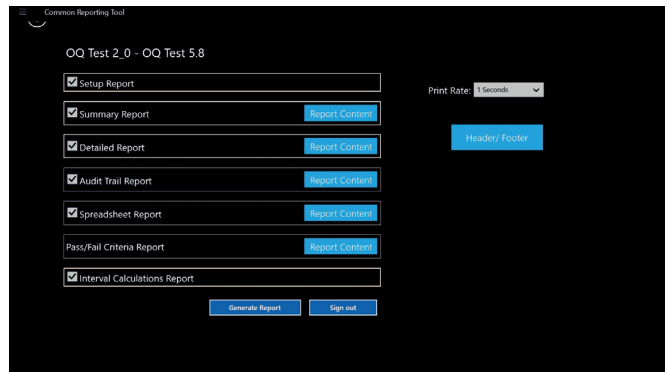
Common Reporting Tool

OQ Test 2_0 - OQ Test 5.8

Setup Report

Summary Report
Report Content

Detailed Report
Report Content

Audit Trail Report
Report Content

Spreadsheet Report
Report Content

Pass/Fail Criteria Report
Report Content

Interval Calculations Report

Generate Report
Sign out

Print Rate: 1 Seconds

Header/ Footer